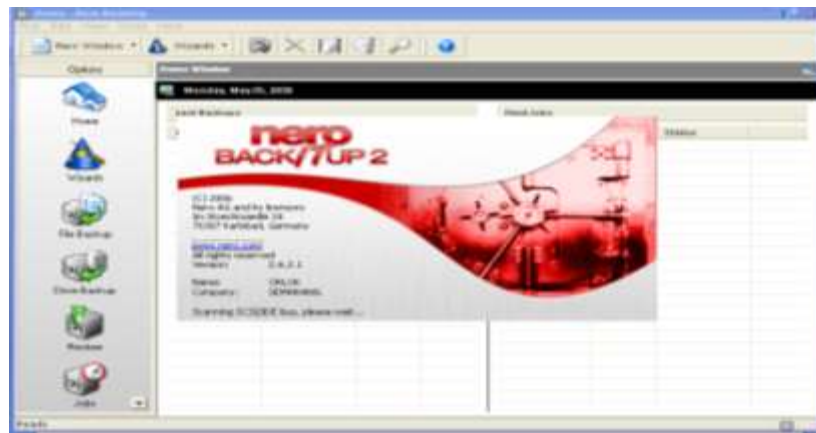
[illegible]

New Window ▾ Wizards ▾

Options

Home

Wizards

File Backup

Drive Backup

Restore

Jobs

Home Window

Monday, May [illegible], 2006

Last Backups

Next Jobs

Status

nero
BACKITUP 2

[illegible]
Nero AG and its licensors
Im Stöckmädle 18
76307 Karlsbad, Germany

www.nero.com
All rights reserved
Version: 2.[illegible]

Name: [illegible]
Company: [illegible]

Scanning SCSI/IDE bus, please wait ...

Ready